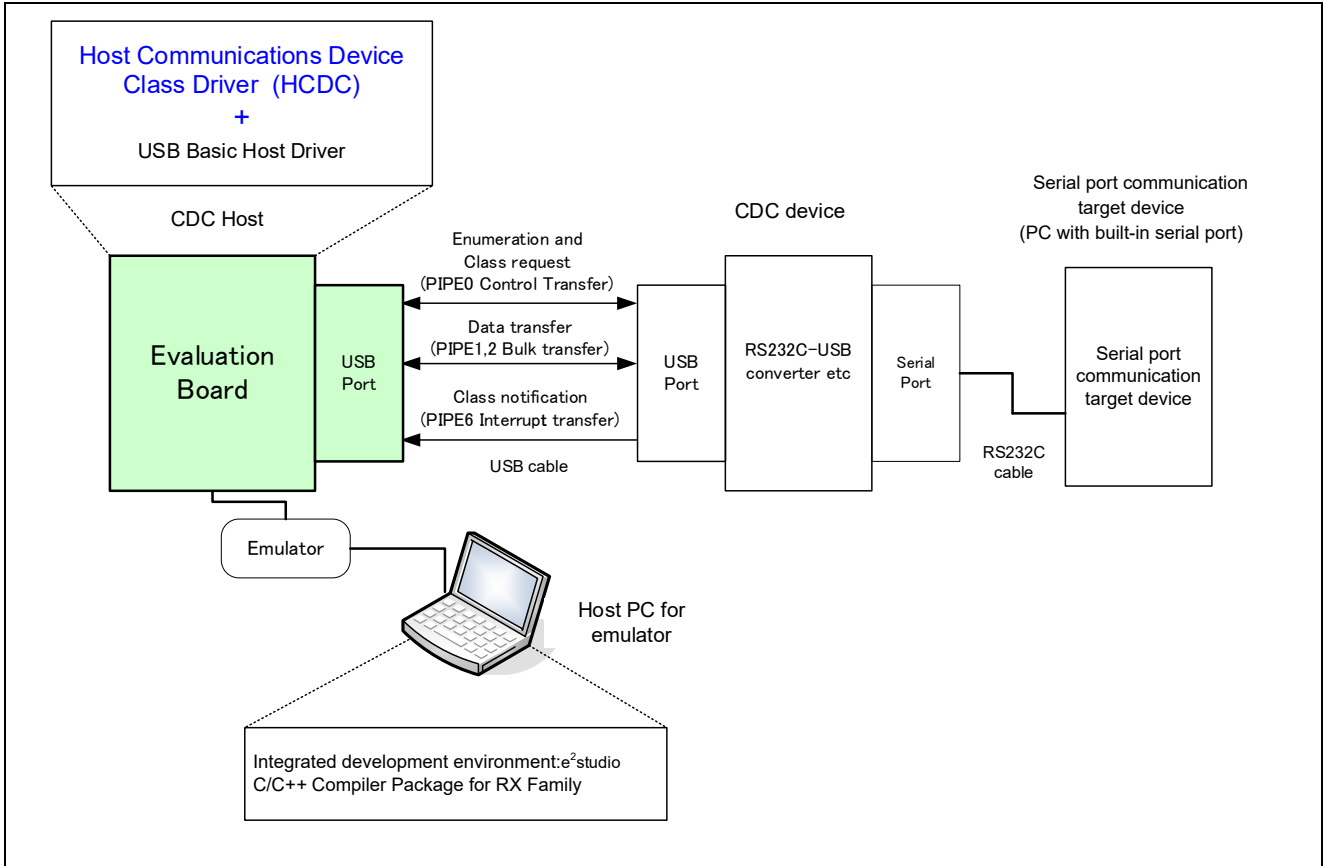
Host Communications Device Class Driver (HCDC)
+
USB Basic Host Driver

CDC Host

Evaluation Board

USB Port

Enumeration and Class request (PIPE0 Control Transfer)

Data transfer (PIPE1,2 Bulk transfer)

Class notification (PIPE6 Interrupt transfer)

USB cable

CDC device

USB Port

RS232C-USB converter etc

Serial Port

Serial port communication target device (PC with built-in serial port)

Serial port communication target device

RS232C cable

Emulator

Host PC for emulator

Integrated development environment:$e^2$studio
C/C++ Compiler Package for RX Family